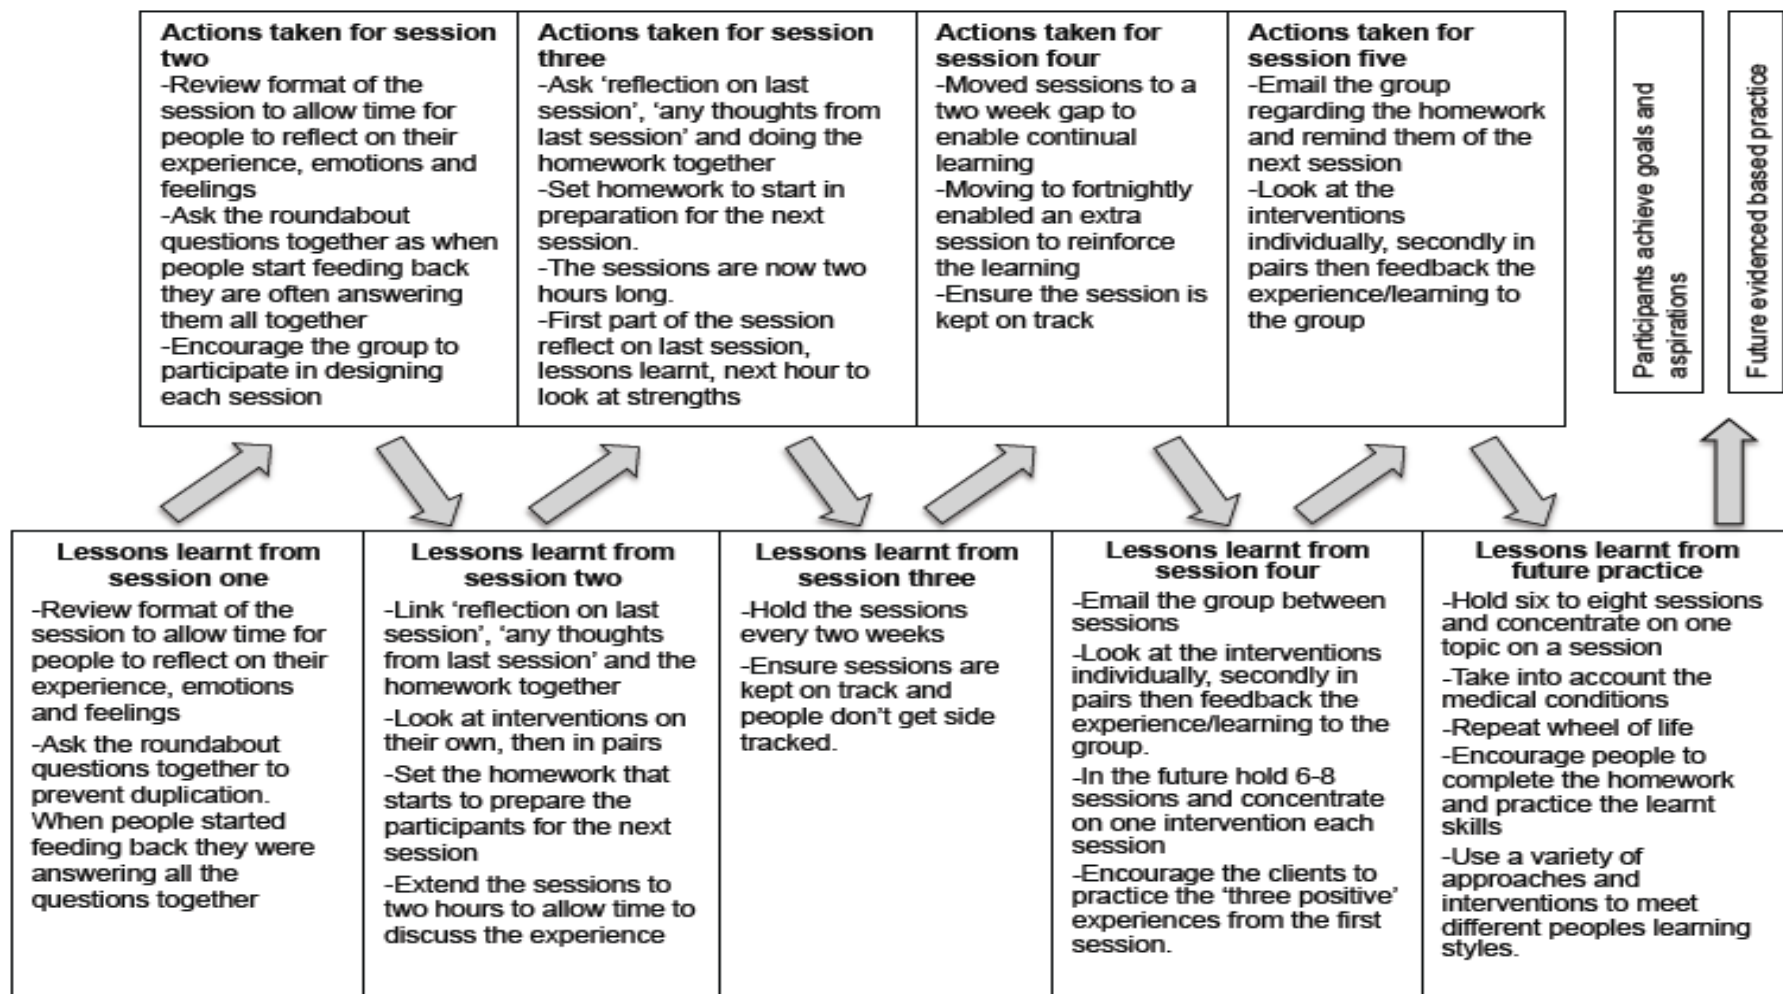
Actions taken for session two
-Review format of the session to allow time for people to reflect on their experience, emotions and feelings
-Ask the roundabout questions together as when people start feeding back they are often answering them all together
-Encourage the group to participate in designing each session

Actions taken for session three
-Ask 'reflection on last session', 'any thoughts from last session' and doing the homework together
-Set homework to start in preparation for the next session.
-The sessions are now two hours long.
-First part of the session reflect on last session, lessons learnt, next hour to look at strengths

Actions taken for session four
-Moved sessions to a two week gap to enable continual learning
-Moving to fortnightly enabled an extra session to reinforce the learning
-Ensure the session is kept on track

Actions taken for session five
-Email the group regarding the homework and remind them of the next session
-Look at the interventions individually, secondly in pairs then feedback the experience/learning to the group

Participants achieve goals and aspirations

Future evidenced based practice

Lessons learnt from session one
-Review format of the session to allow time for people to reflect on their experience, emotions and feelings
-Ask the roundabout questions together to prevent duplication. When people started feeding back they were answering all the questions together

Lessons learnt from session two
-Link 'reflection on last session', 'any thoughts from last session' and the homework together
-Look at interventions on their own, then in pairs
-Set the homework that starts to prepare the participants for the next session
-Extend the sessions to two hours to allow time to discuss the experience

Lessons learnt from session three
-Hold the sessions every two weeks
-Ensure sessions are kept on track and people don't get side tracked.

Lessons learnt from session four
-Email the group between sessions
-Look at the interventions individually, secondly in pairs then feedback the experience/learning to the group.
-In the future hold 6-8 sessions and concentrate on one intervention each session
-Encourage the clients to practice the 'three positive' experiences from the first session.

Lessons learnt from future practice
-Hold six to eight sessions and concentrate on one topic on a session
-Take into account the medical conditions
-Repeat wheel of life
-Encourage people to complete the homework and practice the learnt skills
-Use a variety of approaches and interventions to meet different peoples learning styles.